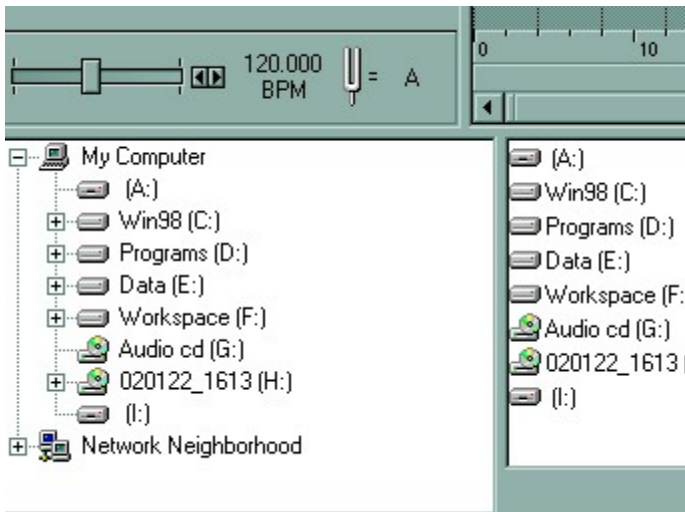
120.000 BPM = A

0 10

My Computer
(A:)
Win98 (C:)
Programs (D:)
Data (E:)
Workspace (F:)
Audio cd (G:)
020122_1613 (H:)
(I:)
Network Neighborhood

(A:)
Win98 (C:)
Programs (D:)
Data (E:)
Workspace (F:
Audio cd (G:)
020122_1613
(I:)